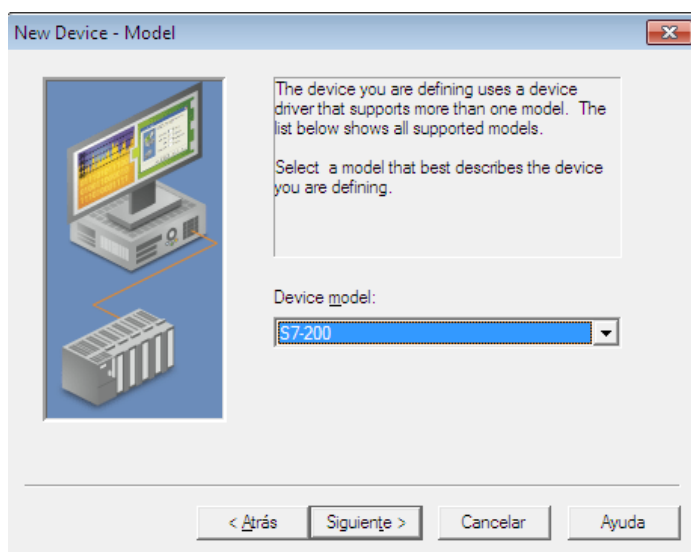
New Device - Model

The device you are defining uses a device driver that supports more than one model. The list below shows all supported models.

Select a model that best describes the device you are defining.

Device model:

S7-200

< Atrás

Siguiente >

Cancelar

Ayuda